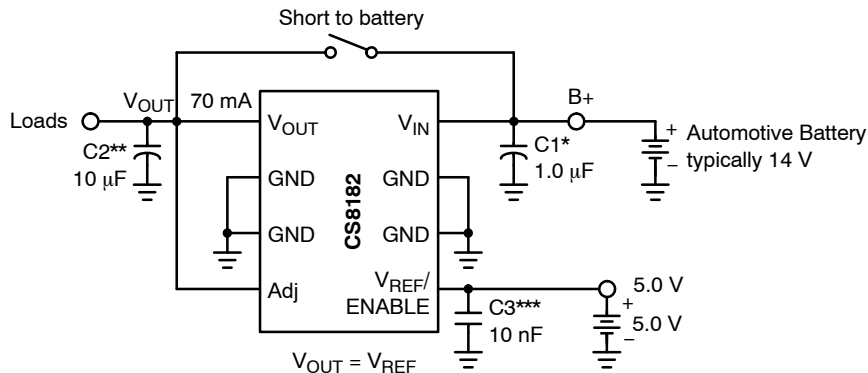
Short to battery

Loads

$V_{OUT}$

70 mA

C2**

10 μF

$V_{OUT}$

$V_{IN}$

GND

GND

GND

GND

CS8182

Adj

$V_{REF}$/ ENABLE

B+

C1*

1.0 μF

+

–

Automotive Battery typically 14 V

C3***

10 nF

5.0 V

+

–

5.0 V

$V_{OUT} = V_{REF}$